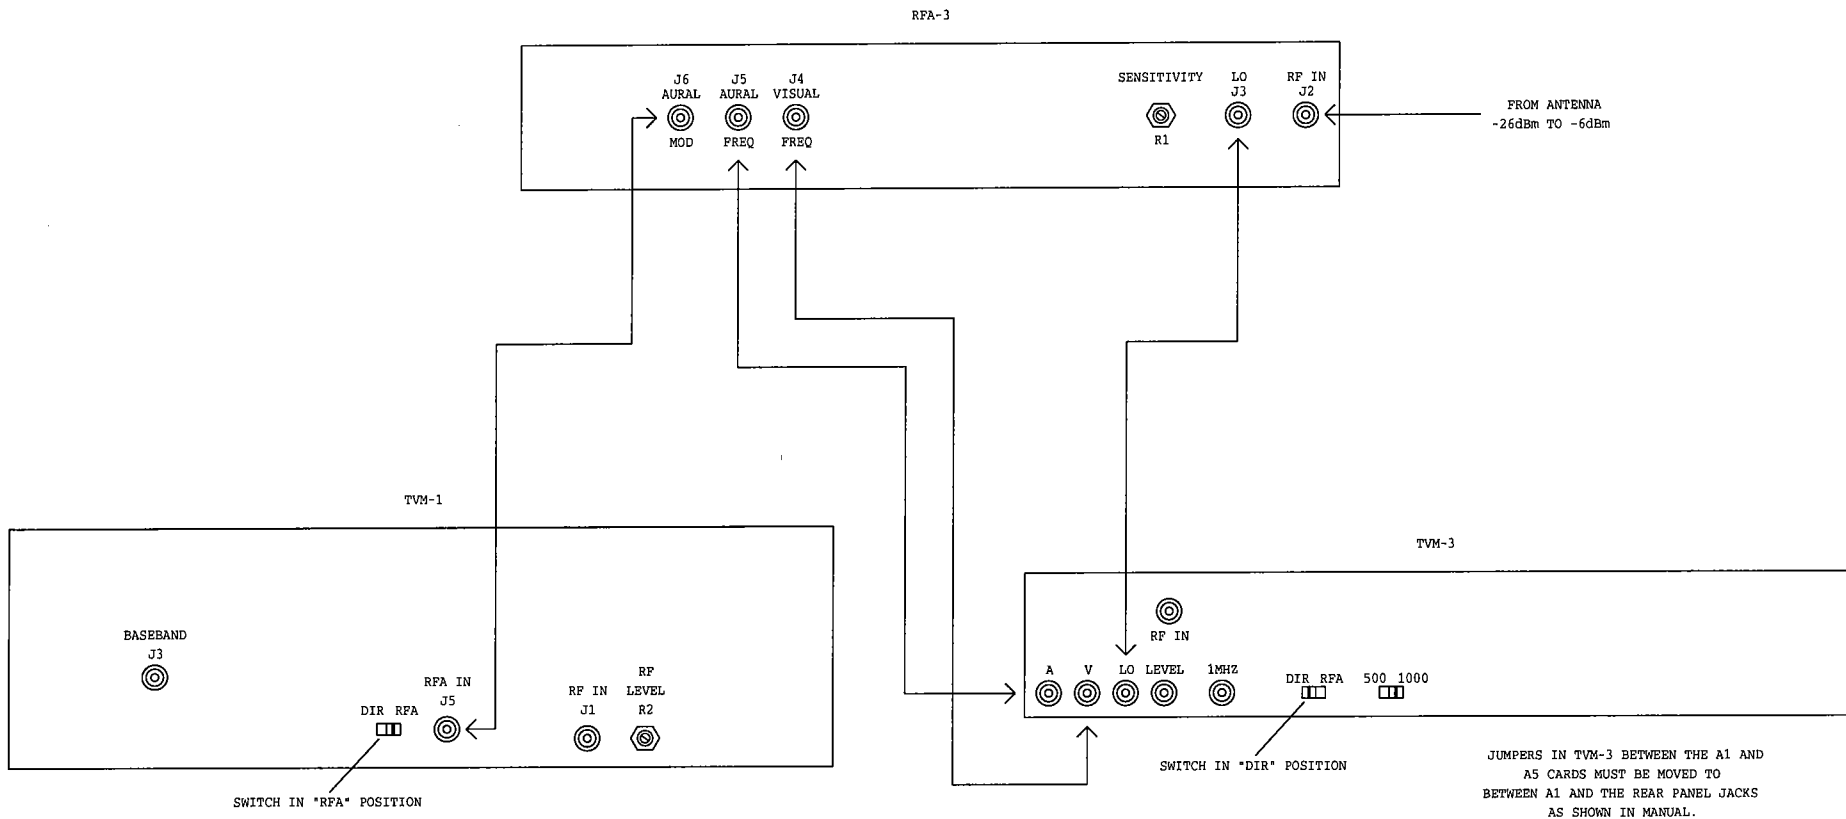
RFA-3

J6 AURAL MOD

J5 AURAL FREQ

J4 VISUAL FREQ

SENSITIVITY R1

LO J3

RF IN J2

FROM ANTENNA -26dBm TO -6dBm

TVM-1

BASEBAND J3

DIR RFA

RFA IN J5

RF IN J1

RF LEVEL R2

SWITCH IN "RFA" POSITION

TVM-3

RF IN

A V LO LEVEL 1MHZ

DIR RFA

500 1000

SWITCH IN "DIR" POSITION

JUMPERS IN TVM-3 BETWEEN THE A1 AND A5 CARDS MUST BE MOVED TO BETWEEN A1 AND THE REAR PANEL JACKS AS SHOWN IN MANUAL.